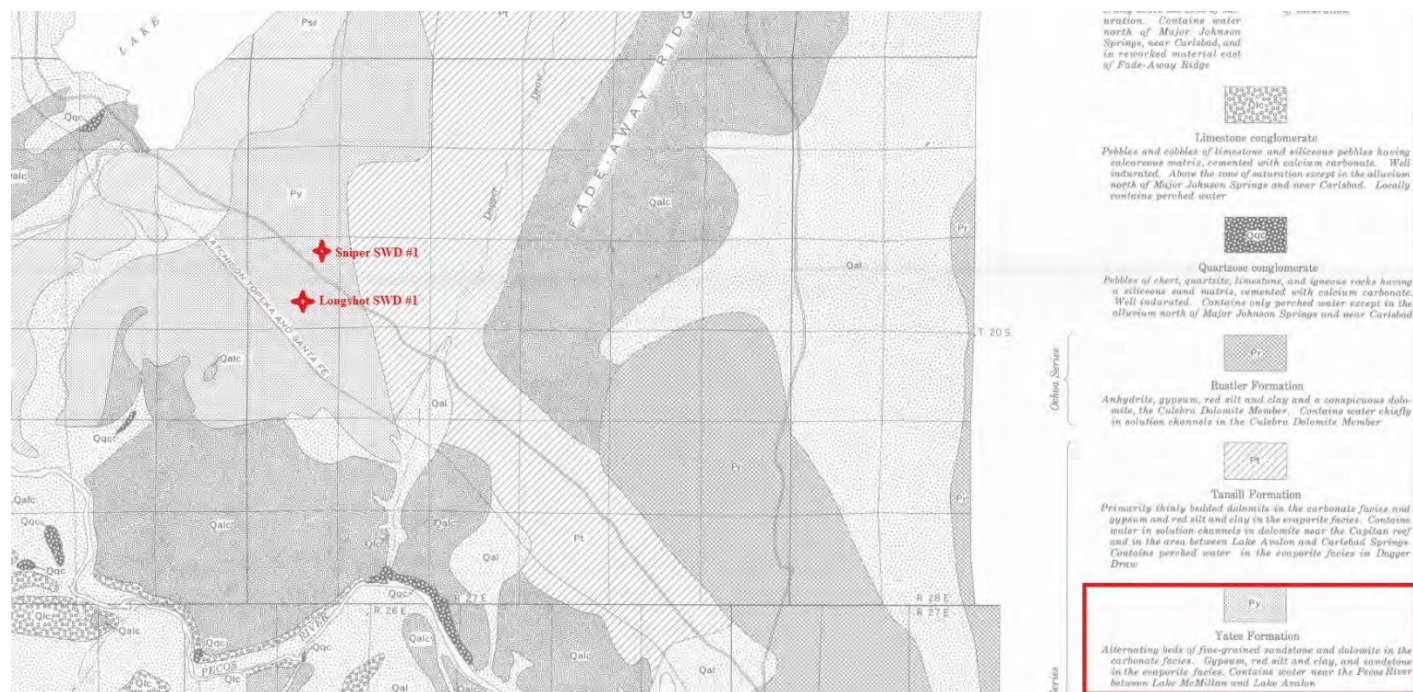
LAKE

Psr

FADE-AWAY RIDGE

Qqc

Qalc

Py

Dagger

Draw

Qalc

Sniper SWD #1

Lougshot SWD #1

ATCHISON TOPEKA AND SANTA FE

Qal

Pr

T. 20 S.

Qalc

Qal

Qqc

Pt

Pr

Qalc

Qalc

Qlc

Qal

Pt

Qqc

R. 26 E.

R. 27 E.

R. 28 E.

R. 27 E.

Qalc

Qqc

PECOS RIVER

Qlc

Qalc

Qal

Qal

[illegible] uration. Contains water north of Major Johnson Springs, near Carlsbad, and in reworked material east of Fade-Away Ridge

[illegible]

Qlc

Limestone conglomerate

Pebbles and cobbles of limestone and siliceous pebbles having calcareous matrix, cemented with calcium carbonate. Well indurated. Above the zone of saturation except in the alluvium north of Major Johnson Springs and near Carlsbad. Locally contains perched water

Qqc

Quartzose conglomerate

Pebbles of chert, quartzite, limestone, and igneous rocks having a siliceous sand matrix, cemented with calcium carbonate. Well indurated. Contains only perched water except in the alluvium north of Major Johnson Springs and near Carlsbad

Ochoa Series

Pr

Rustler Formation

Anhydrite, gypsum, red silt and clay and a conspicuous dolomite, the Culebra Dolomite Member. Contains water chiefly in solution channels in the Culebra Dolomite Member

Pt

Tansill Formation

Primarily thinly bedded dolomite in the carbonate facies and gypsum and red silt and clay in the evaporite facies. Contains water in solution channels in dolomite near the Capitan reef and in the area between Lake Avalon and Carlsbad Springs. Contains perched water in the evaporite facies in Dagger Draw

Py

Yates Formation

Alternating beds of fine-grained sandstone and dolomite in the carbonate facies. Gypsum, red silt and clay, and sandstone in the evaporite facies. Contains water near the Pecos River between Lake McMillan and Lake Avalon

Series